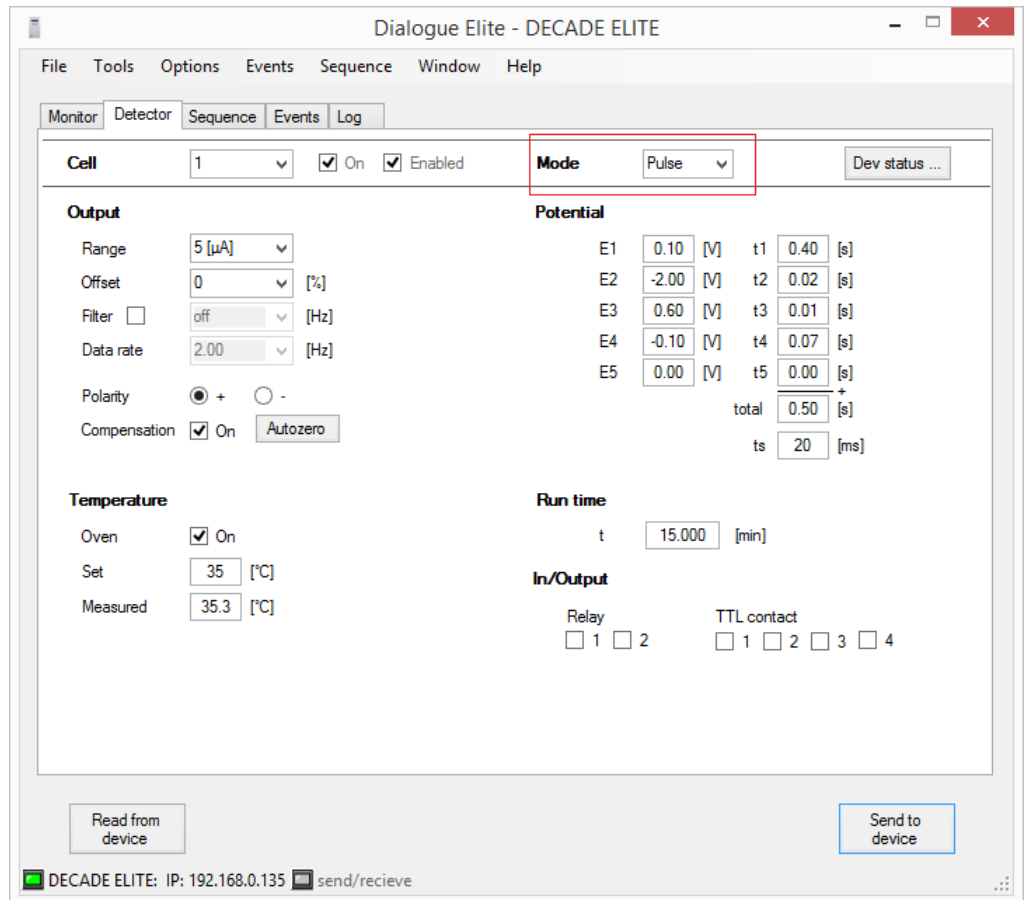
Dialogue Elite - DECADE ELITE

File Tools Options Events Sequence Window Help

Monitor Detector Sequence Events Log

Cell 1 On Enabled Mode Pulse Dev status ...

Output

Range 5 [µA]
Offset 0 [%]
Filter off [Hz]
Data rate 2.00 [Hz]

Polarity + -
Compensation On Autozero

Potential

| | | | | | |
|---|---|---|---|---|---|
| E1 | 0.10 | [V] | t1 | 0.40 | [s] |
| E2 | -2.00 | [V] | t2 | 0.02 | [s] |
| E3 | 0.60 | [V] | t3 | 0.01 | [s] |
| E4 | -0.10 | [V] | t4 | 0.07 | [s] |
| E5 | 0.00 | [V] | t5 | 0.00 | [s] |

+
total 0.50 [s]
ts 20 [ms]

Temperature

Oven On
Set 35 [°C]
Measured 35.3 [°C]

Run time

t 15.000 [min]

In/Output

Relay
1 2

TTL contact
1 2 3 4

Read from device

Send to device

DECADE ELITE: IP: 192.168.0.135 send/recieve